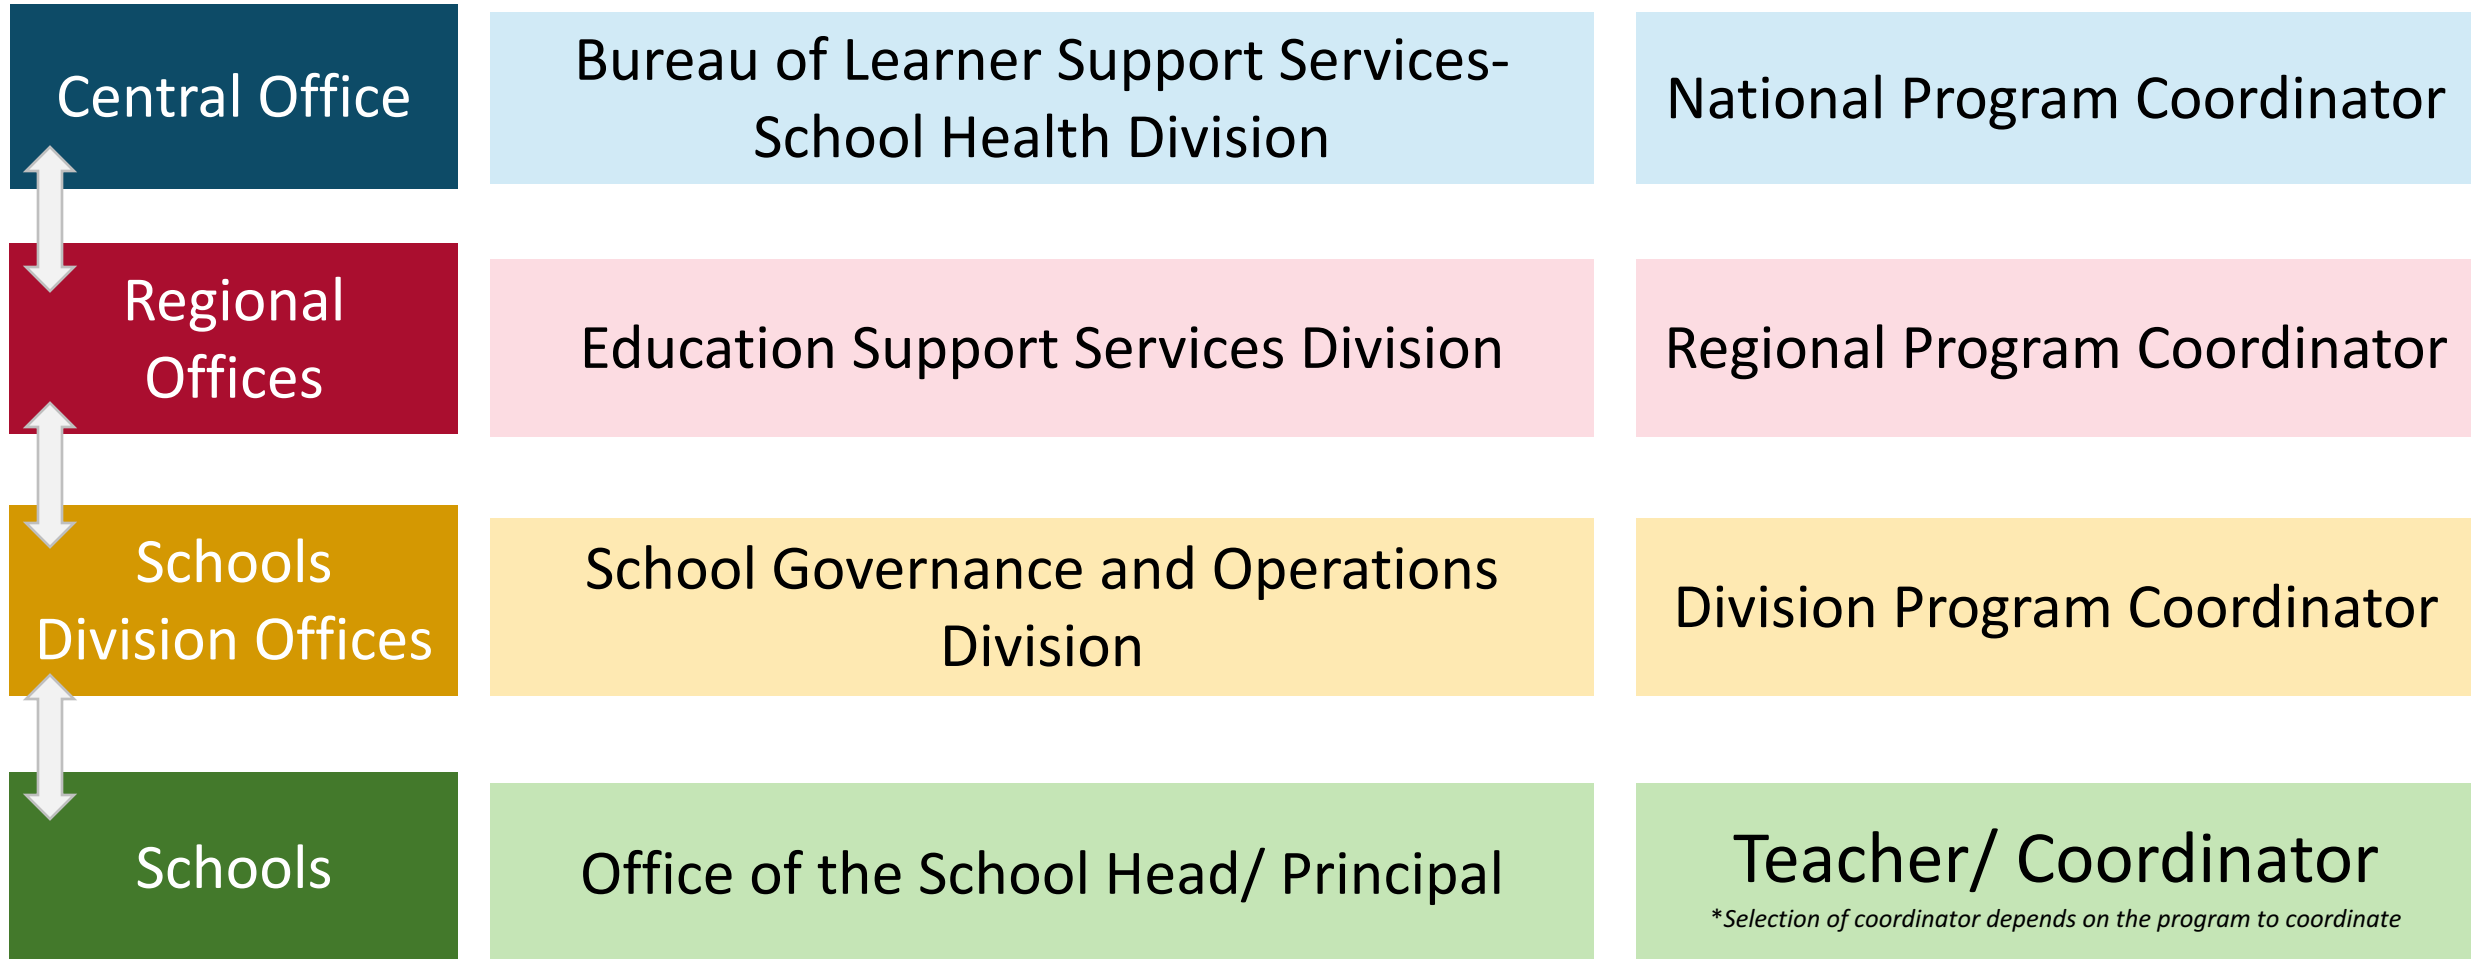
Central Office

Bureau of Learner Support Services-School Health Division

National Program Coordinator

Regional Offices

Education Support Services Division

Regional Program Coordinator

Schools Division Offices

School Governance and Operations Division

Division Program Coordinator

Schools

Office of the School Head/ Principal

Teacher/ Coordinator

*Selection of coordinator depends on the program to coordinate